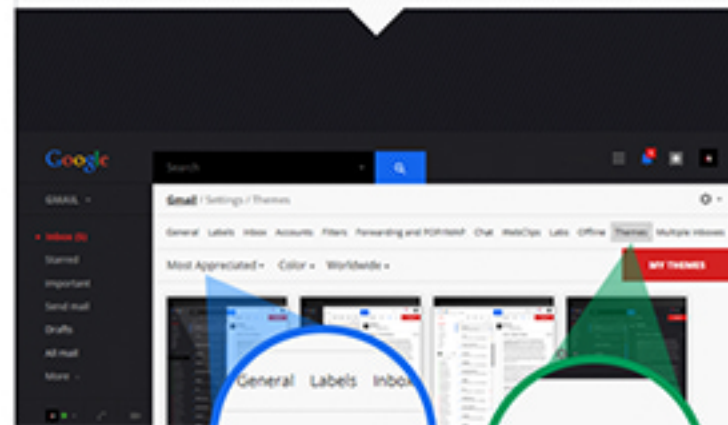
Google

Search

GMAIL ▾

Inbox (5)

Starred

Important

Send mail

Drafts

All mail

More ▾

Gmail / Settings / Themes

General Labels Inbox Accounts Filters Forwarding and POP/IMAP Chat WebClips Labs Offline Themes Multiple Inboxes

Most Appreciated ▾ Color ▾ Worldwide ▾

MY THEMES

General Labels Inbox